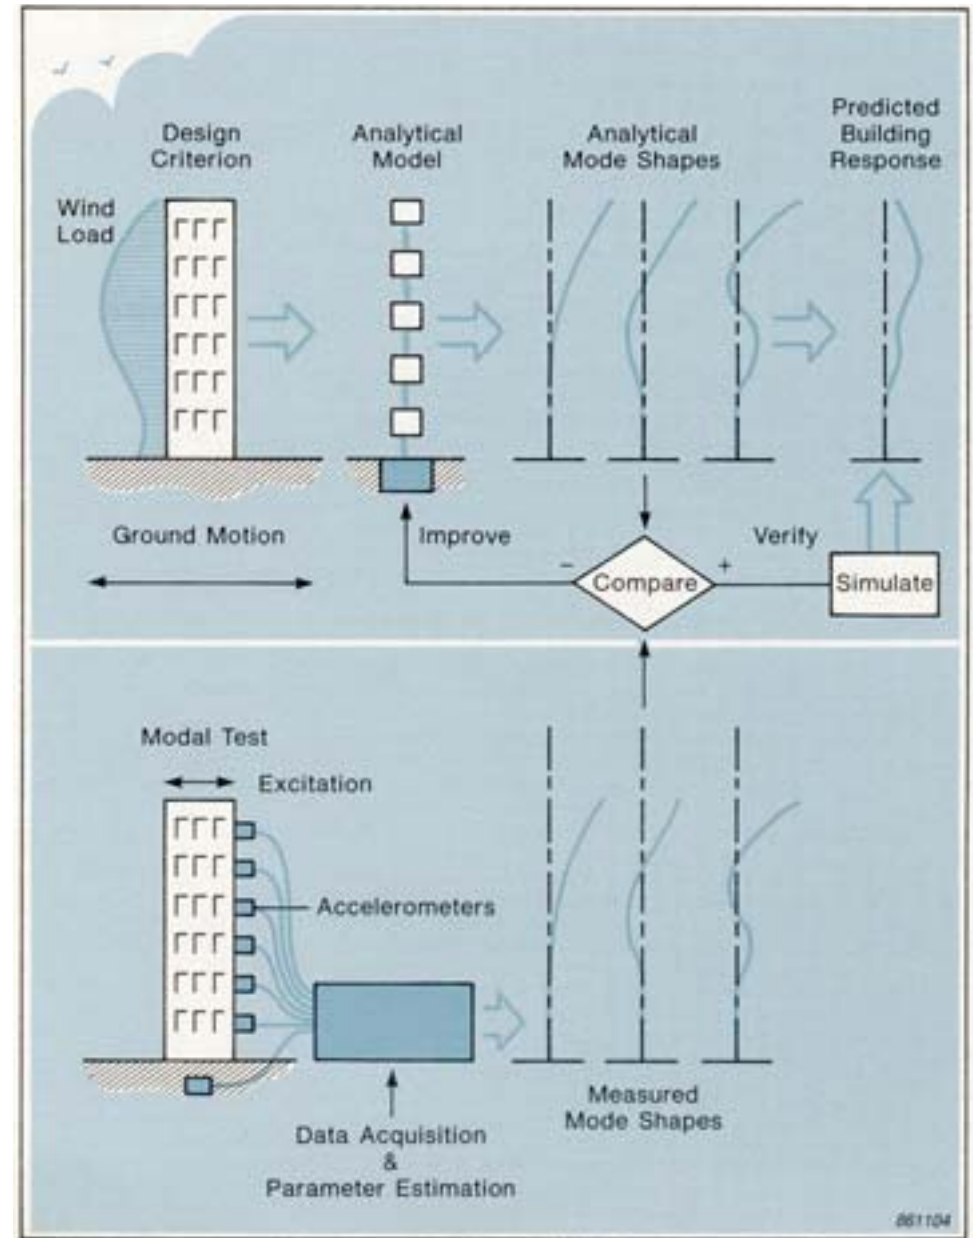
Design Criterion

Analytical Model

Analytical Mode Shapes

Predicted Building Response

Wind Load

Ground Motion

Improve

Verify

−

Compare

+

Simulate

Modal Test

Excitation

Accelerometers

Data Acquisition & Parameter Estimation

Measured Mode Shapes

861104